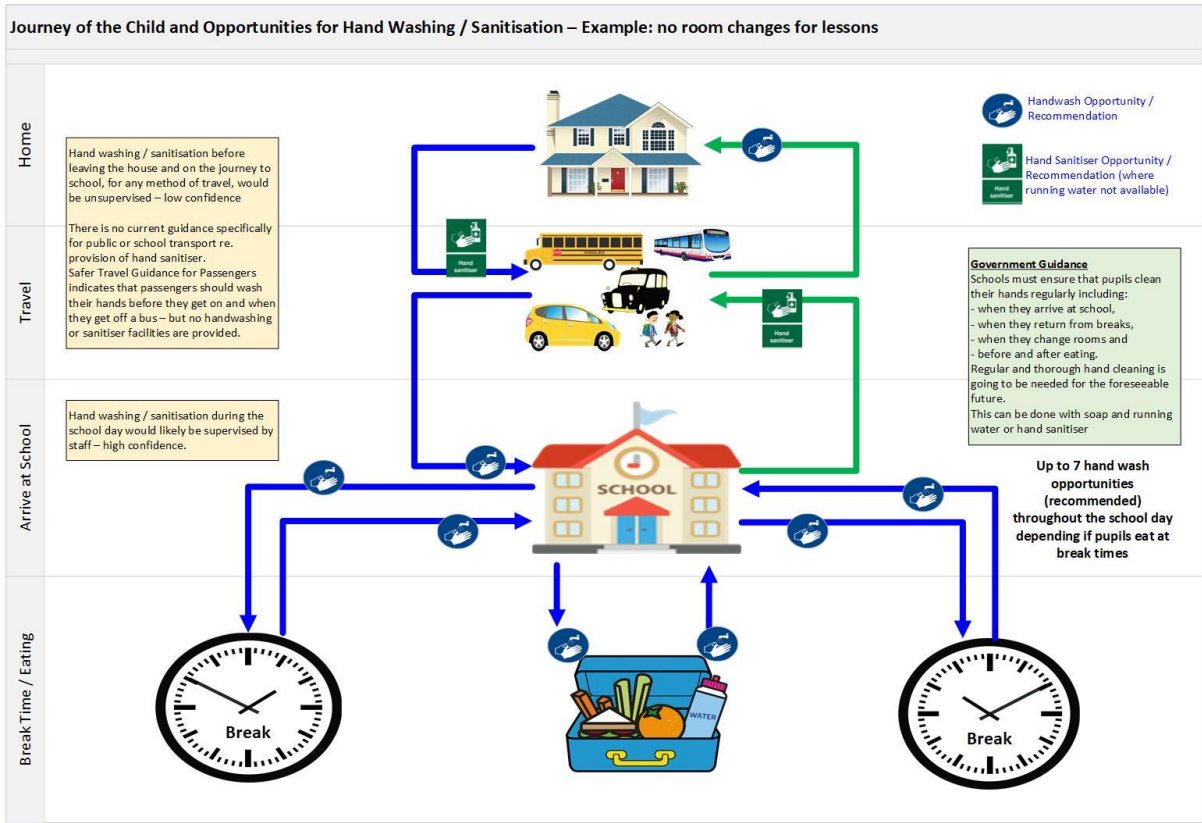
Journey of the Child and Opportunities for Hand Washing / Sanitisation – Example: no room changes for lessons

Home

Travel

Arrive at School

Break Time / Eating

Hand washing / sanitisation before leaving the house and on the journey to school, for any method of travel, would be unsupervised – low confidence

There is no current guidance specifically for public or school transport re. provision of hand sanitiser.
Safer Travel Guidance for Passengers indicates that passengers should wash their hands before they get on and when they get off a bus – but no handwashing or sanitiser facilities are provided.

Hand washing / sanitisation during the school day would likely be supervised by staff – high confidence.

Handwash Opportunity / Recommendation

Hand Sanitiser Opportunity / Recommendation (where running water not available)

Hand sanitiser

Hand sanitiser

Hand sanitiser

Government Guidance
Schools must ensure that pupils clean their hands regularly including:
- when they arrive at school,
- when they return from breaks,
- when they change rooms and
- before and after eating.
Regular and thorough hand cleaning is going to be needed for the foreseeable future.
This can be done with soap and running water or hand sanitiser

Up to 7 hand wash opportunities (recommended) throughout the school day depending if pupils eat at break times

SCHOOL

Break

WATER

Break